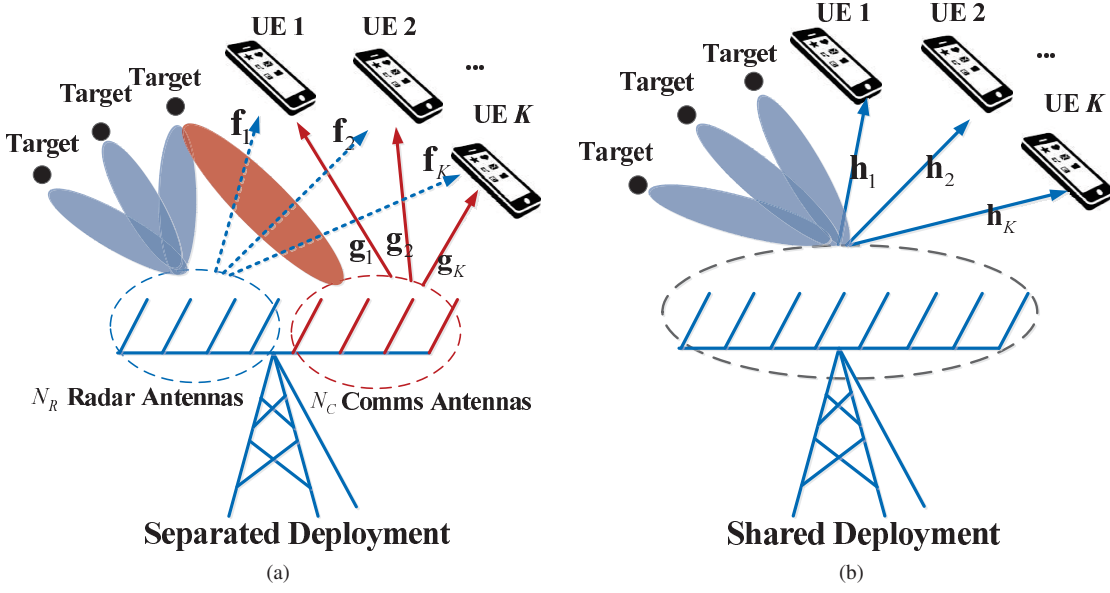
UE 1

UE 2

...

UE $K$

Target

Target

Target

$\mathbf{f}_1$

$\mathbf{f}_2$

$\mathbf{f}_K$

$\mathbf{g}_1$

$\mathbf{g}_2$

$\mathbf{g}_K$

$N_R$ Radar Antennas

$N_C$ Comms Antennas

Separated Deployment

(a)

UE 1

UE 2

...

UE $K$

Target

Target

Target

$\mathbf{h}_1$

$\mathbf{h}_2$

$\mathbf{h}_K$

Shared Deployment

(b)